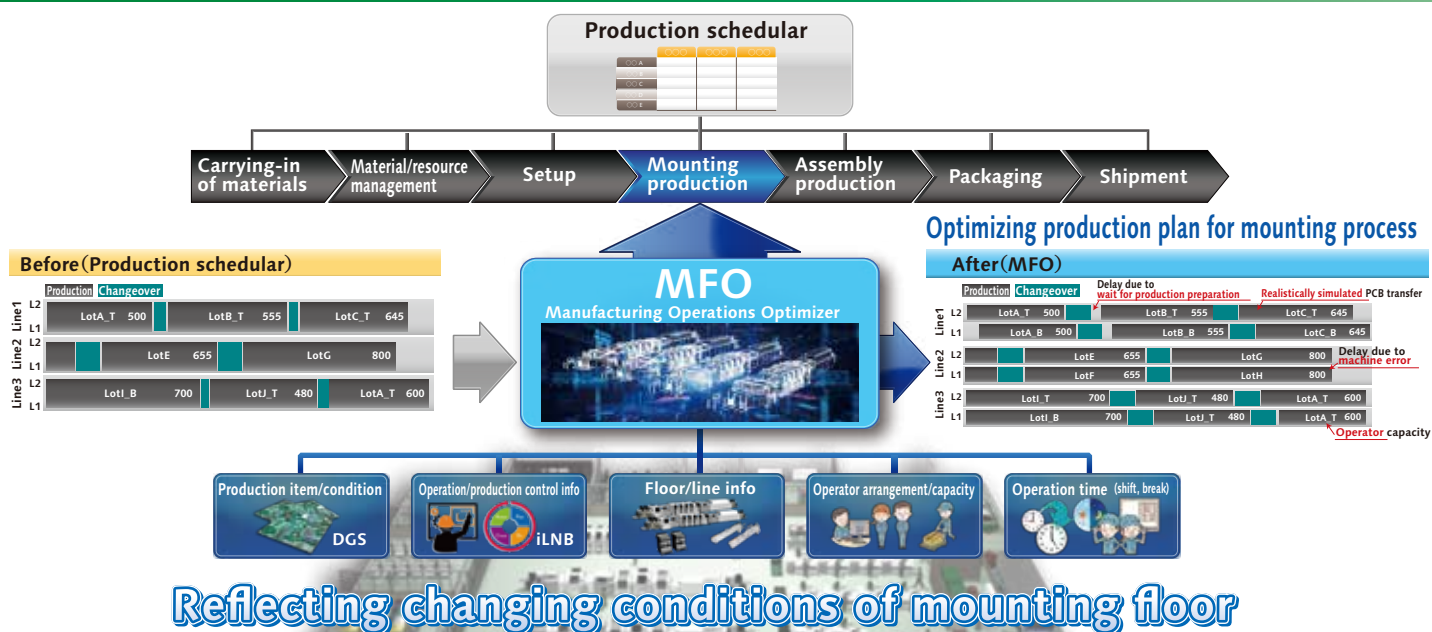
Production schedular

Carrying-in of materials
Material/resource management
Setup
Mounting production
Assembly production
Packaging
Shipment

Optimizing production plan for mounting process

Before (Production schedular)

Production Changeover

| | | | | |
|---|---|---|---|---|
| Line1 | L2 | | | |
| | L1 | LotA_T 500 | LotB_T 555 | LotC_T 645 |
| Line2 | L2 | | | |
| | L1 | LotE 655 | LotG 800 | |
| Line3 | L2 | | | |
| | L1 | LotI_B 700 | LotJ_T 480 | LotA_T 600 |

MFO
Manufacturing Operations Optimizer

After (MFO)

Production Changeover
Delay due to wait for production preparation
Realistically simulated PCB transfer

| | | | | |
|---|---|---|---|---|
| Line1 | L2 | LotA_T 500 | LotB_T 555 | LotC_T 645 |
| | L1 | LotA_B 500 | LotB_B 555 | LotC_B 645 |
| Line2 | L2 | LotE 655 | LotG 800 | |
| | L1 | LotF 655 | LotH 800 | |
| Line3 | L2 | LotI_T 700 | LotJ_T 480 | LotA_T 600 |
| | L1 | LotI_B 700 | LotJ_T 480 | LotA_T 600 |

Delay due to machine error
Operator capacity

Production item/condition
DGS
Operation/production control info
iLNB
Floor/line info
Operator arrangement/capacity
Operation time (shift, break)

Reflecting changing conditions of mounting floor